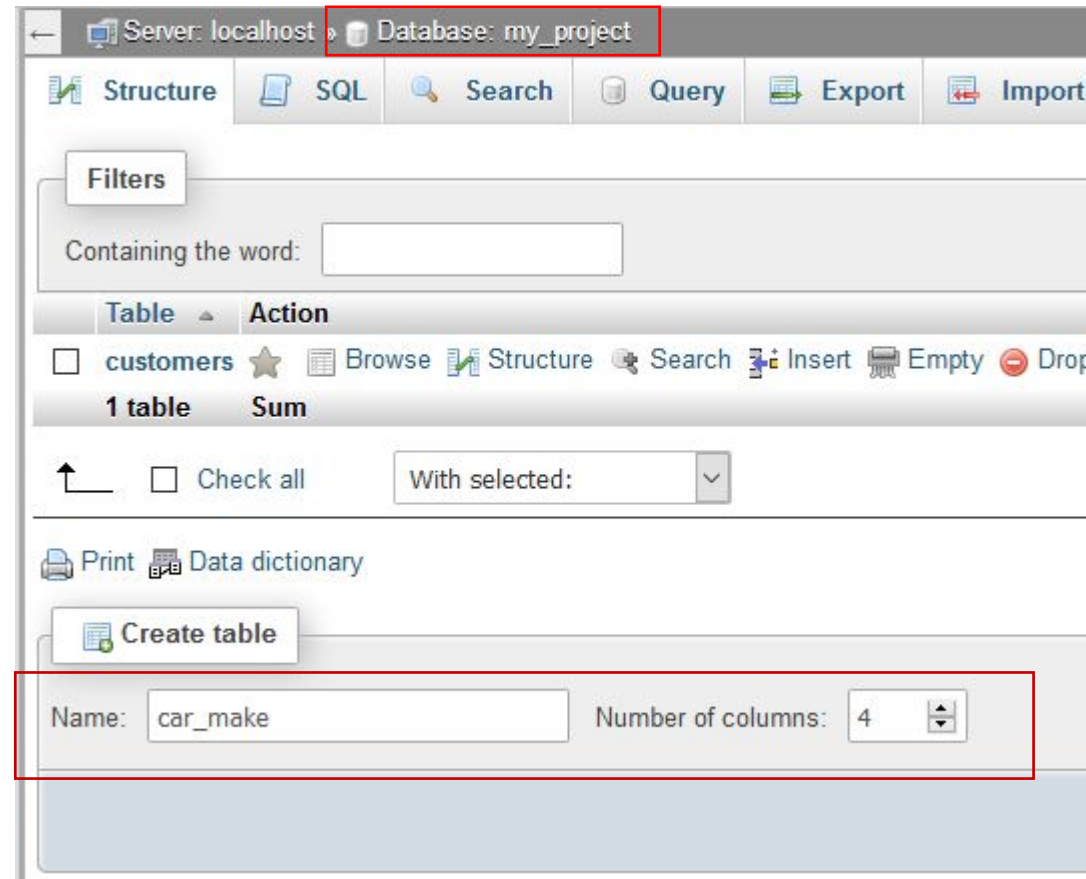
← Server: localhost » Database: my_project

Structure SQL Search Query Export Import

Filters

Containing the word:

| Table | Action |
|---|---|
| customers | Browse Structure Search Insert Empty Drop |
| 1 table | Sum |

Check all With selected:

Print Data dictionary

Create table

Name: car_make Number of columns: 4